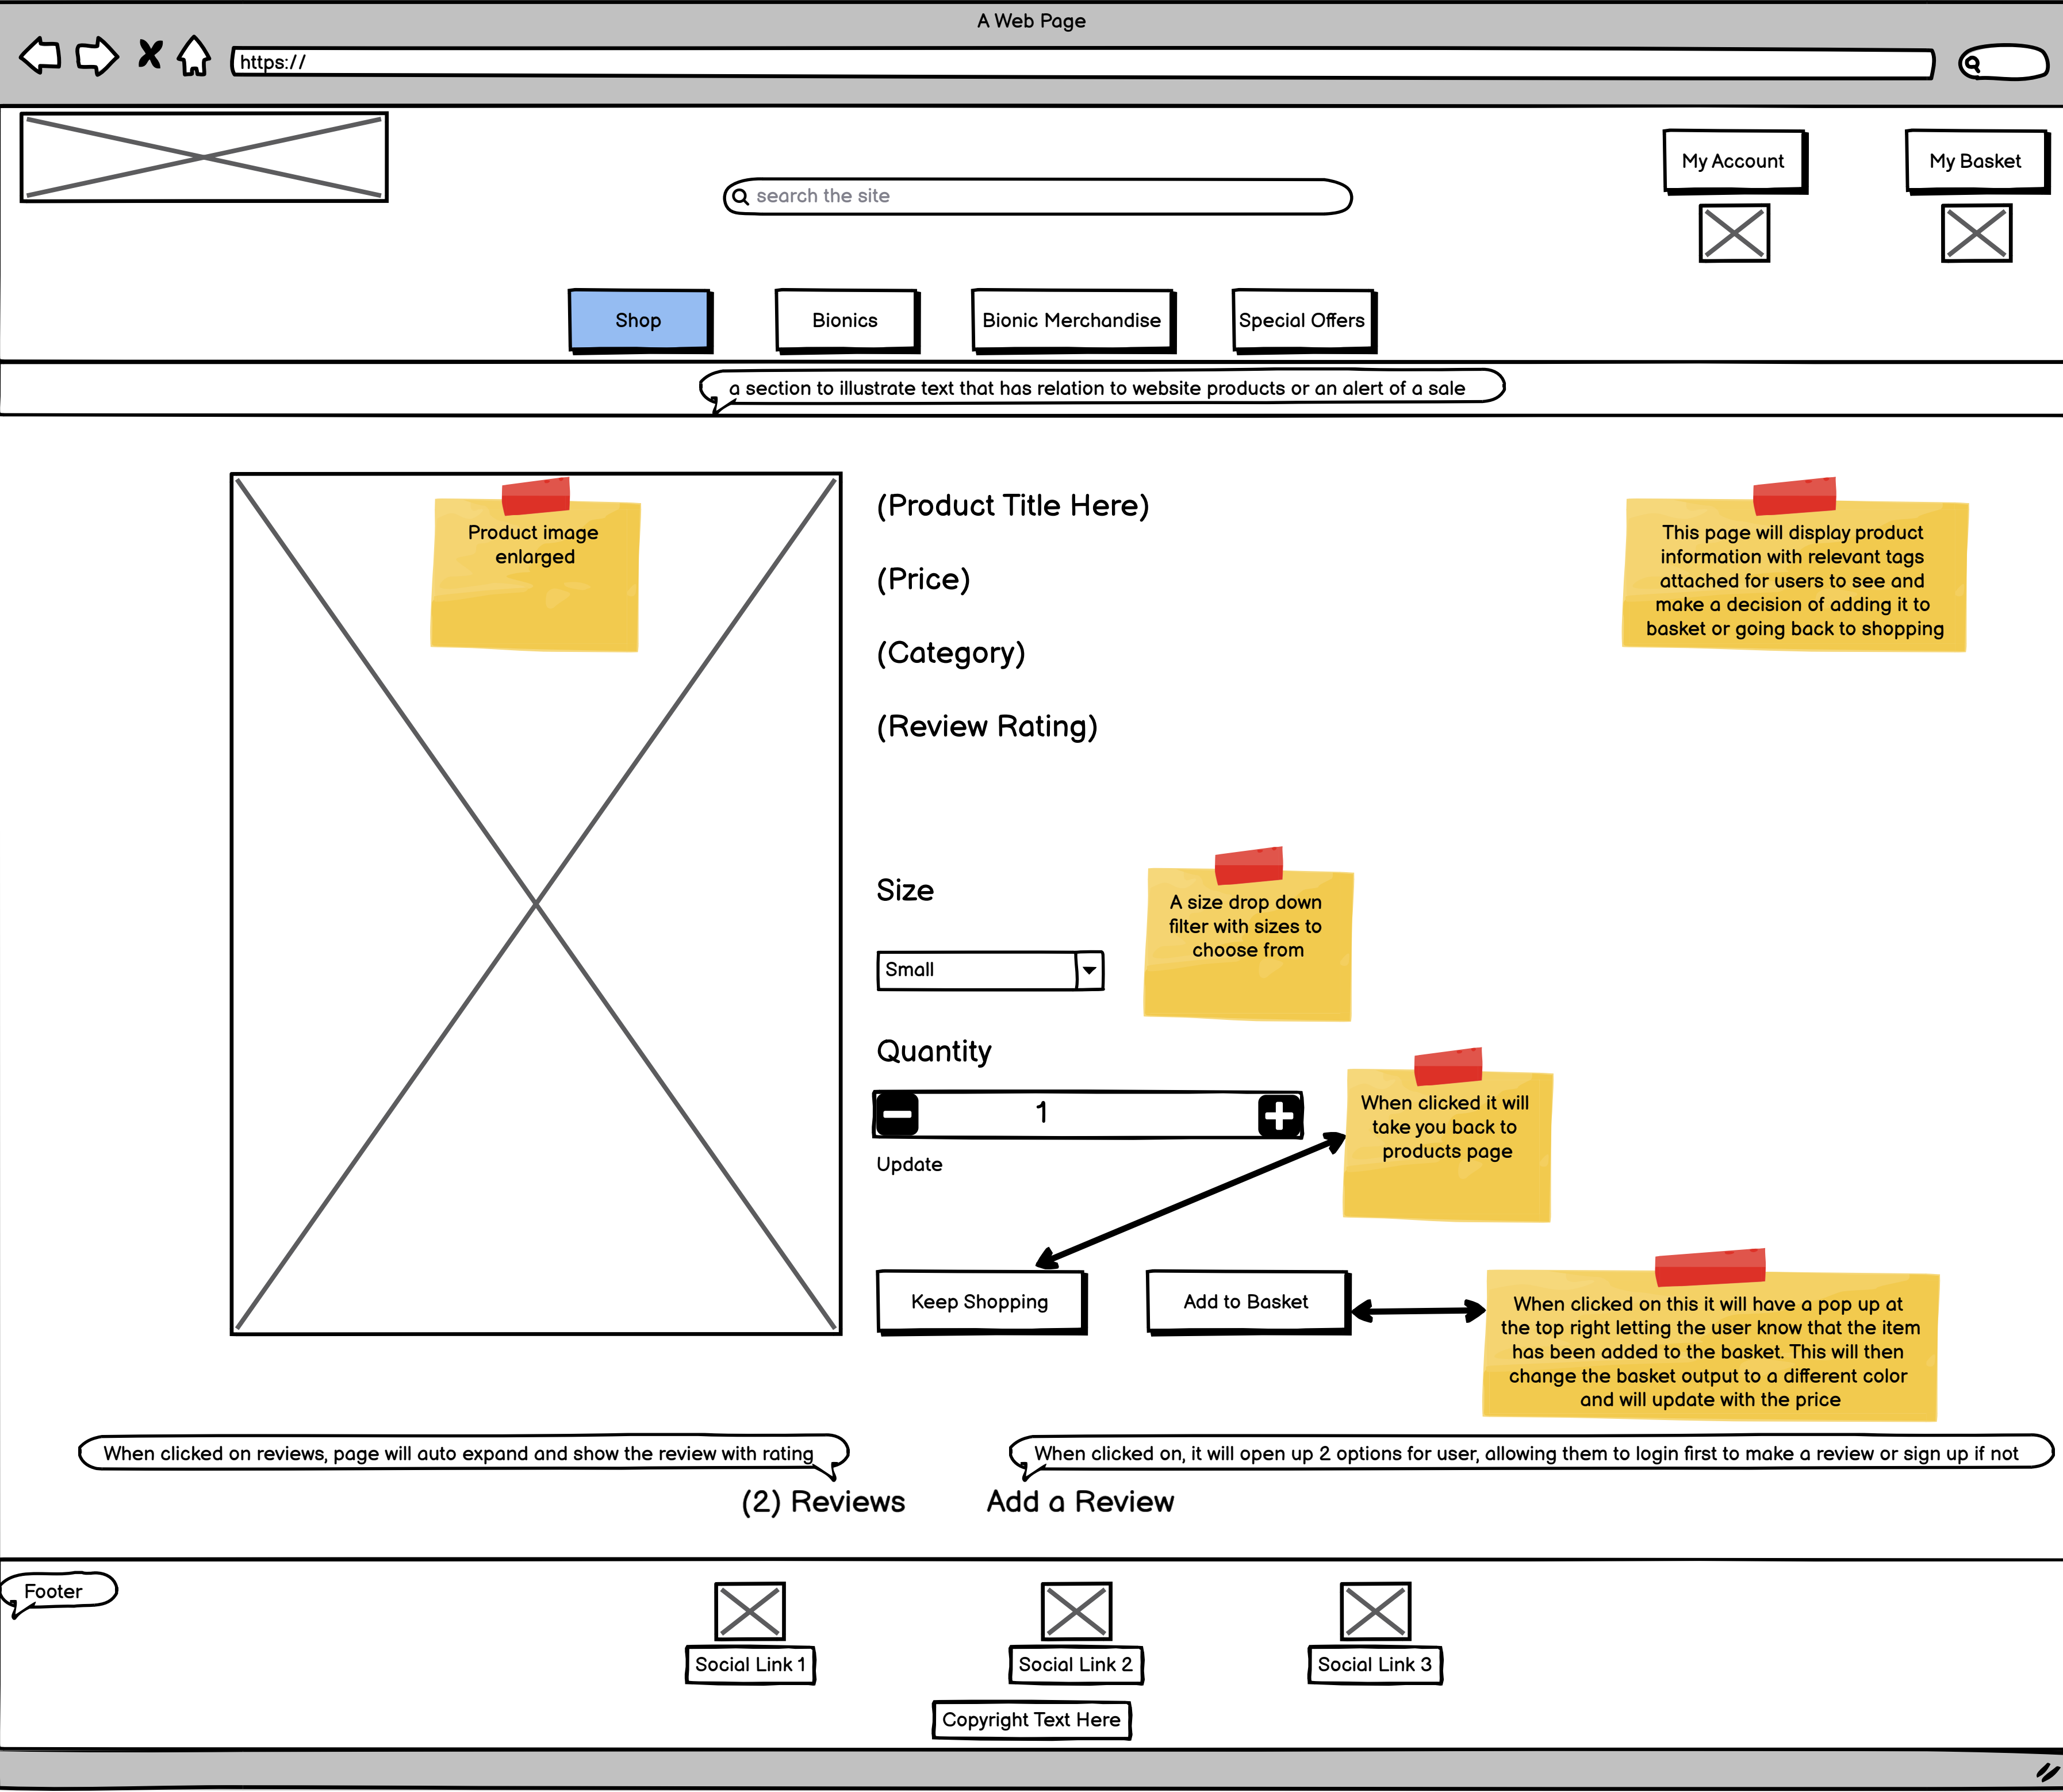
A Web Page

https://

My Account

My Basket

search the site

Shop

Bionics

Bionic Merchandise

Special Offers

a section to illustrate text that has relation to website products or an alert of a sale

Product image enlarged

(Product Title Here)

(Price)

(Category)

(Review Rating)

This page will display product information with relevant tags attached for users to see and make a decision of adding it to basket or going back to shopping

Size

Small

A size drop down filter with sizes to choose from

Quantity

1

Update

When clicked it will take you back to products page

Keep Shopping

Add to Basket

When clicked on this it will have a pop up at the top right letting the user know that the item has been added to the basket. This will then change the basket output to a different color and will update with the price

When clicked on reviews, page will auto expand and show the review with rating

When clicked on, it will open up 2 options for user, allowing them to login first to make a review or sign up if not

(2) Reviews

Add a Review

Footer

Social Link 1

Social Link 2

Social Link 3

Copyright Text Here